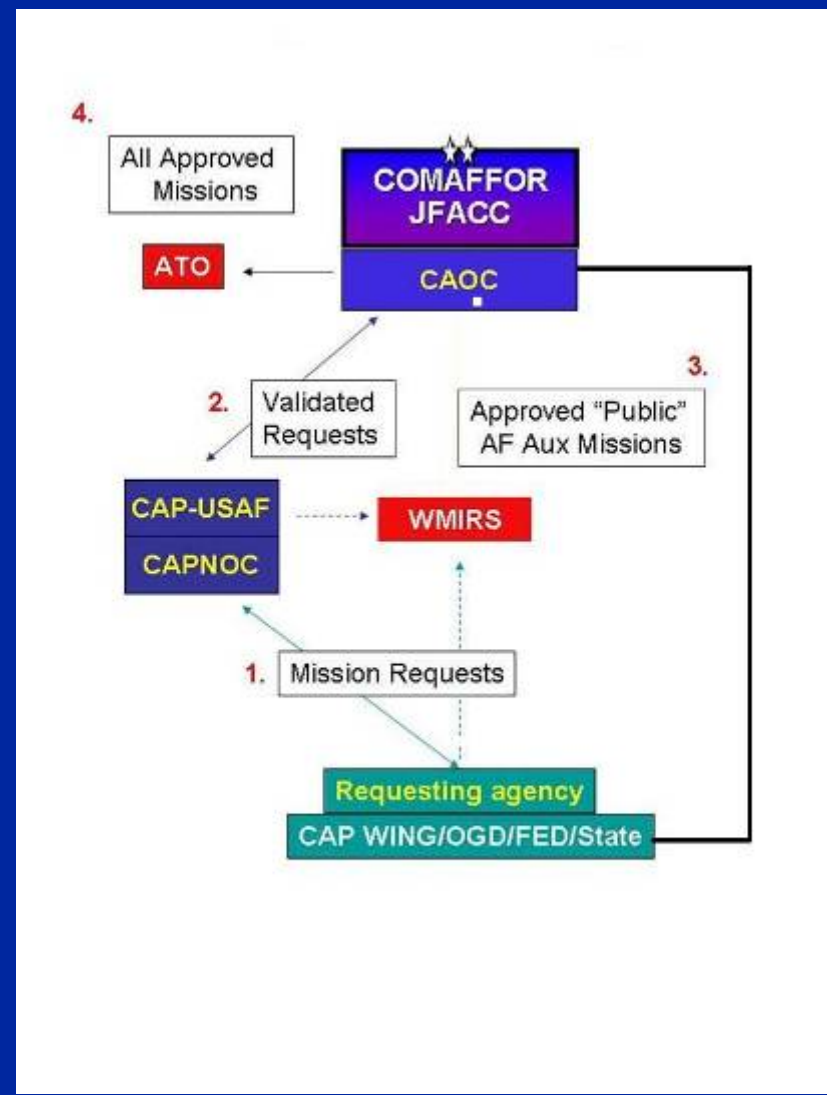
4.

All Approved Missions

COMAFFOR JFACC

ATO

CAOC

3.

2.

Validated Requests

Approved "Public" AF Aux Missions

CAP-USAF

CAPNOC

WMIRS

1.

Mission Requests

Requesting agency

CAP WING/OGD/FED/State